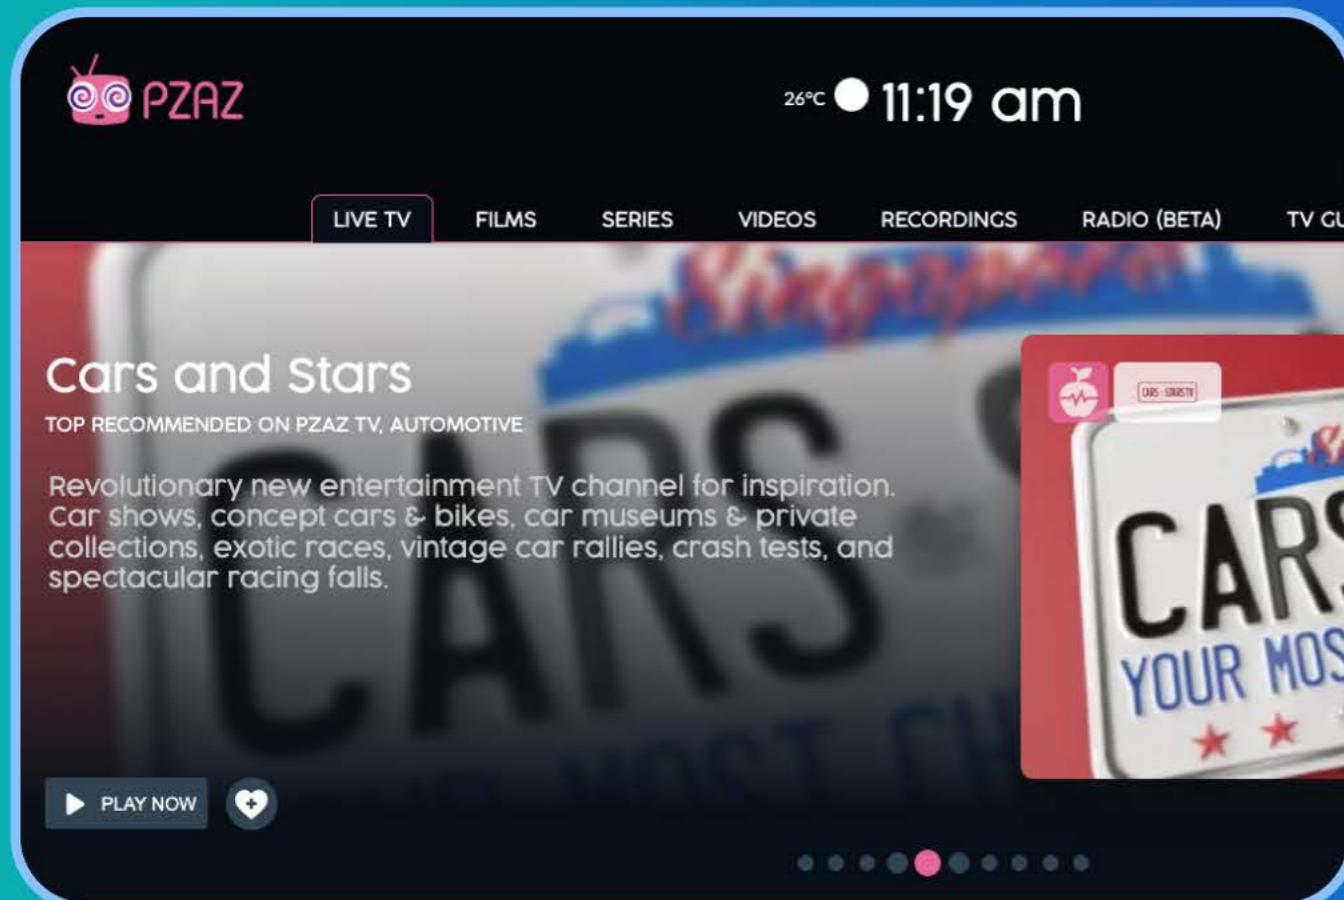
PZAZ

26°C 11:19 am

LIVE TV FILMS SERIES VIDEOS RECORDINGS RADIO (BETA) TV GU

Cars and Stars

TOP RECOMMENDED ON PZAZ TV, AUTOMOTIVE

Revolutionary new entertainment TV channel for inspiration. Car shows, concept cars & bikes, car museums & private collections, exotic races, vintage car rallies, crash tests, and spectacular racing falls.

PLAY NOW

CARS · STARS TV

CARS

YOUR MOS